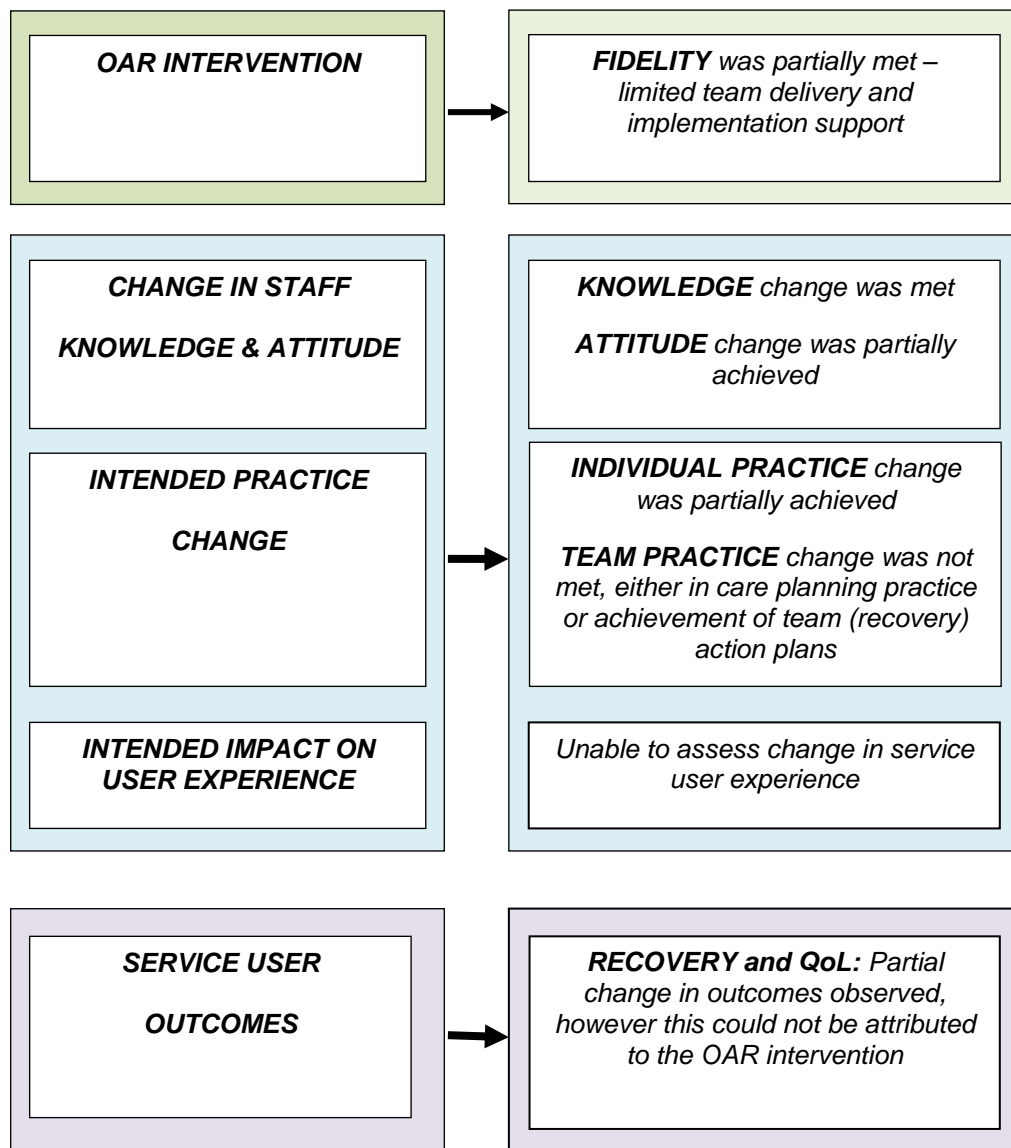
OAR INTERVENTION

FIDELITY was partially met – limited team delivery and implementation support

CHANGE IN STAFF

KNOWLEDGE & ATTITUDE

INTENDED PRACTICE

CHANGE

INTENDED IMPACT ON USER EXPERIENCE

KNOWLEDGE change was met

ATTITUDE change was partially achieved

INDIVIDUAL PRACTICE change was partially achieved

TEAM PRACTICE change was not met, either in care planning practice or achievement of team (recovery) action plans

Unable to assess change in service user experience

SERVICE USER

OUTCOMES

RECOVERY and QoL: Partial change in outcomes observed, however this could not be attributed to the OAR intervention